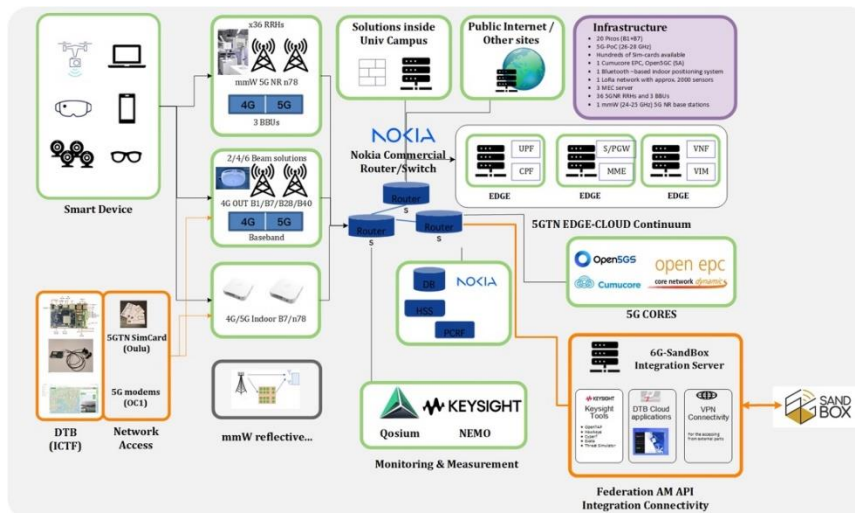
Smart Device

x36 RRHs
mmW 5G NR n78
4G 5G
3 BBUs

2/4/6 Beam solutions
4G OUT B1/B7/B28/B40
4G 5G
Baseband

4G/5G Indoor B7/n78

Solutions inside Univ Campus

Public Internet / Other sites

Infrastructure
- 20 Picos (B1+B7)
- 5G-PoC (26-28 GHz)
- Hundreds of Sim-cards available
- 1 Cumucore EPC, Open5GC (SA)
- 1 Bluetooth –based indoor positioning system
- 1 LoRa network with approx. 2000 sensors
- 3 MEC server
- 36 5G/NR RRHs and 3 BBUs
- 1 mmW (24-25 GHz) 5G NR base stations

NOKIA
Nokia Commercial Router/Switch

Router S
Router S
Router S

UPF
CPF
EDGE

S/PGW
MME
EDGE

VNF
VIM
EDGE

5GTN EDGE-CLOUD Continuum

Open5GS
Cumucore
open epc
core network dynamic

5G CORES

DB
NOKIA
HSS
PCRF

DTB (ICTF)

5GTN SimCard (Oulu)
5G modems (OC1)
Network Access

mmW reflective...

Qosium
KEYSIGHT
NEMO
Monitoring & Measurement

6G-SandBox Integration Server
KEYSIGHT
Keysight Tools
DTB Cloud applications
VPN Connectivity
For the accessing from external parts

SAND BOX

Federation AM API Integration Connectivity